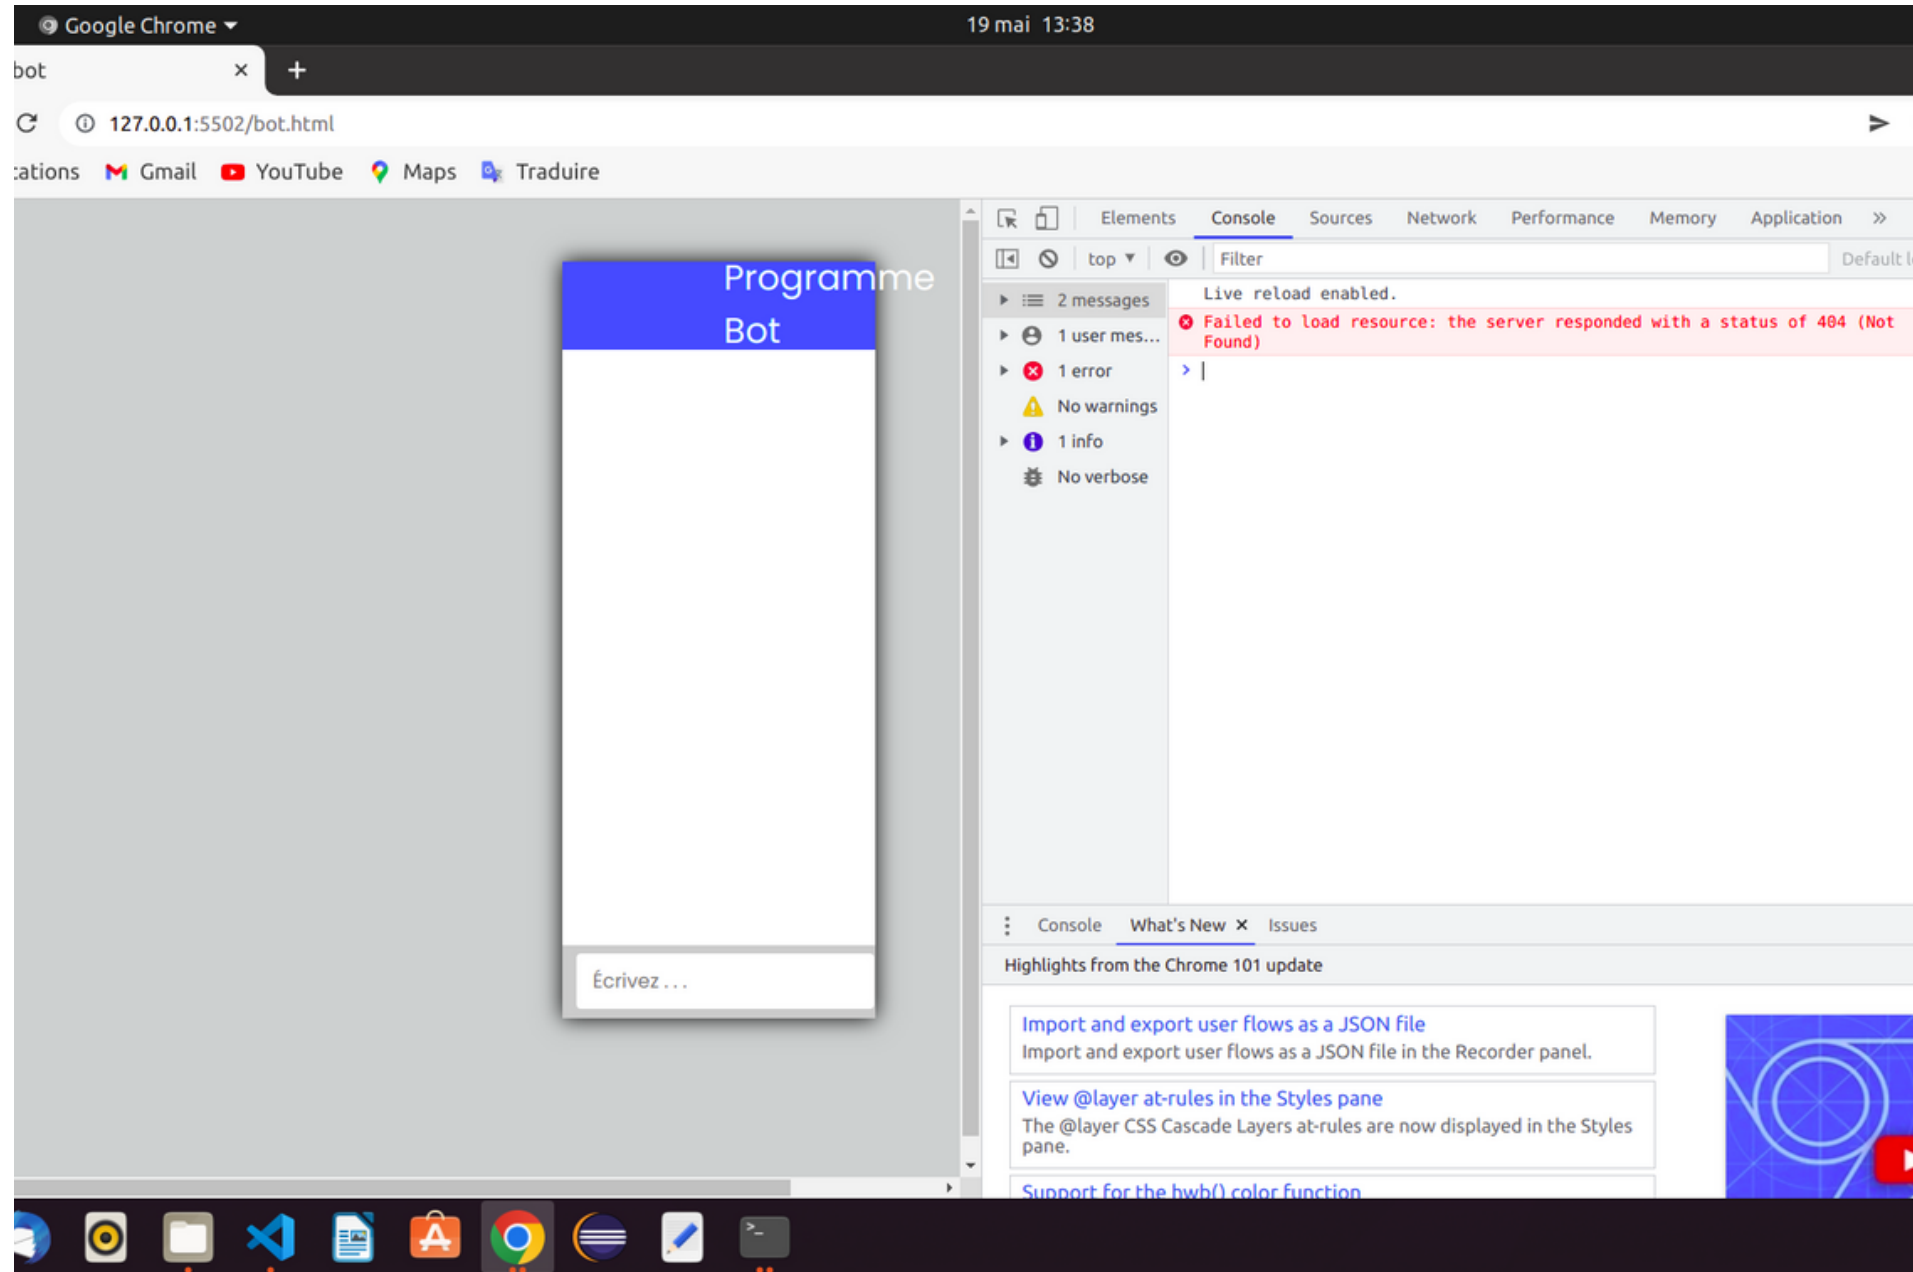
Google Chrome ▾ 19 mai 13:38

bot ×

127.0.0.1:5502/bot.html

:ations Gmail YouTube Maps Traduire

Programme Bot

Écrivez . . .

Elements Console Sources Network Performance Memory Application »

top ▾ Filter Default l

2 messages
1 user mes...
1 error
No warnings
1 info
No verbose

Live reload enabled.
Failed to load resource: the server responded with a status of 404 (Not Found)
>

Console What's New × Issues

Highlights from the Chrome 101 update

Import and export user flows as a JSON file
Import and export user flows as a JSON file in the Recorder panel.

View @layer at-rules in the Styles pane
The @layer CSS Cascade Layers at-rules are now displayed in the Styles pane.

Support for the hwb() color function